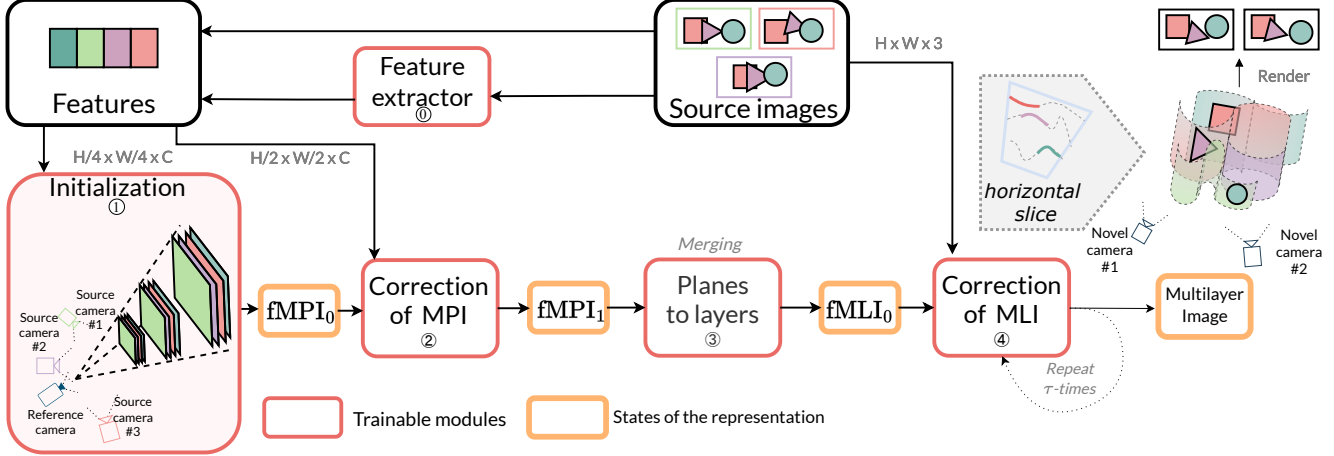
Features

Feature extractor
⓪

Source images

H x W x 3

Render

H/4 x W/4 x C

H/2 x W/2 x C

Initialization
①

horizontal slice

Source camera #1

Source camera #2

Reference camera

Source camera #3

$\mathrm{fMPI}_0$

Correction of MPI
②

$\mathrm{fMPI}_1$

Merging

Planes to layers
③

$\mathrm{fMLI}_0$

Correction of MLI
④

Novel camera #1

Novel camera #2

Multilayer Image

Repeat $\tau$-times

Trainable modules

States of the representation